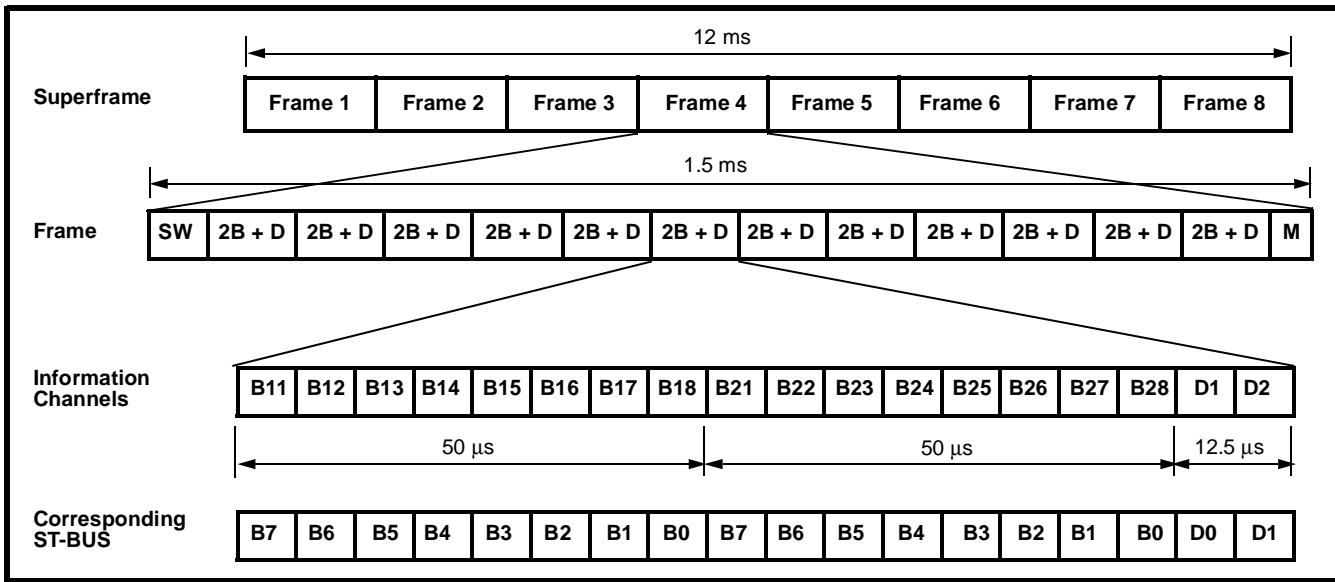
12 ms

Superframe

| Frame 1 | Frame 2 | Frame 3 | Frame 4 | Frame 5 | Frame 6 | Frame 7 | Frame 8 |
|---|---|---|---|---|---|---|---|

1.5 ms

Frame

| SW | 2B + D | 2B + D | 2B + D | 2B + D | 2B + D | 2B + D | 2B + D | 2B + D | 2B + D | 2B + D | 2B + D | 2B + D | M |
|---|---|---|---|---|---|---|---|---|---|---|---|---|---|

Information Channels

| B11 | B12 | B13 | B14 | B15 | B16 | B17 | B18 | B21 | B22 | B23 | B24 | B25 | B26 | B27 | B28 | D1 | D2 |
|---|---|---|---|---|---|---|---|---|---|---|---|---|---|---|---|---|---|

50 $\mu$s

50 $\mu$s

12.5 $\mu$s

Corresponding ST-BUS

| B7 | B6 | B5 | B4 | B3 | B2 | B1 | B0 | B7 | B6 | B5 | B4 | B3 | B2 | B1 | B0 | D0 | D1 |
|---|---|---|---|---|---|---|---|---|---|---|---|---|---|---|---|---|---|